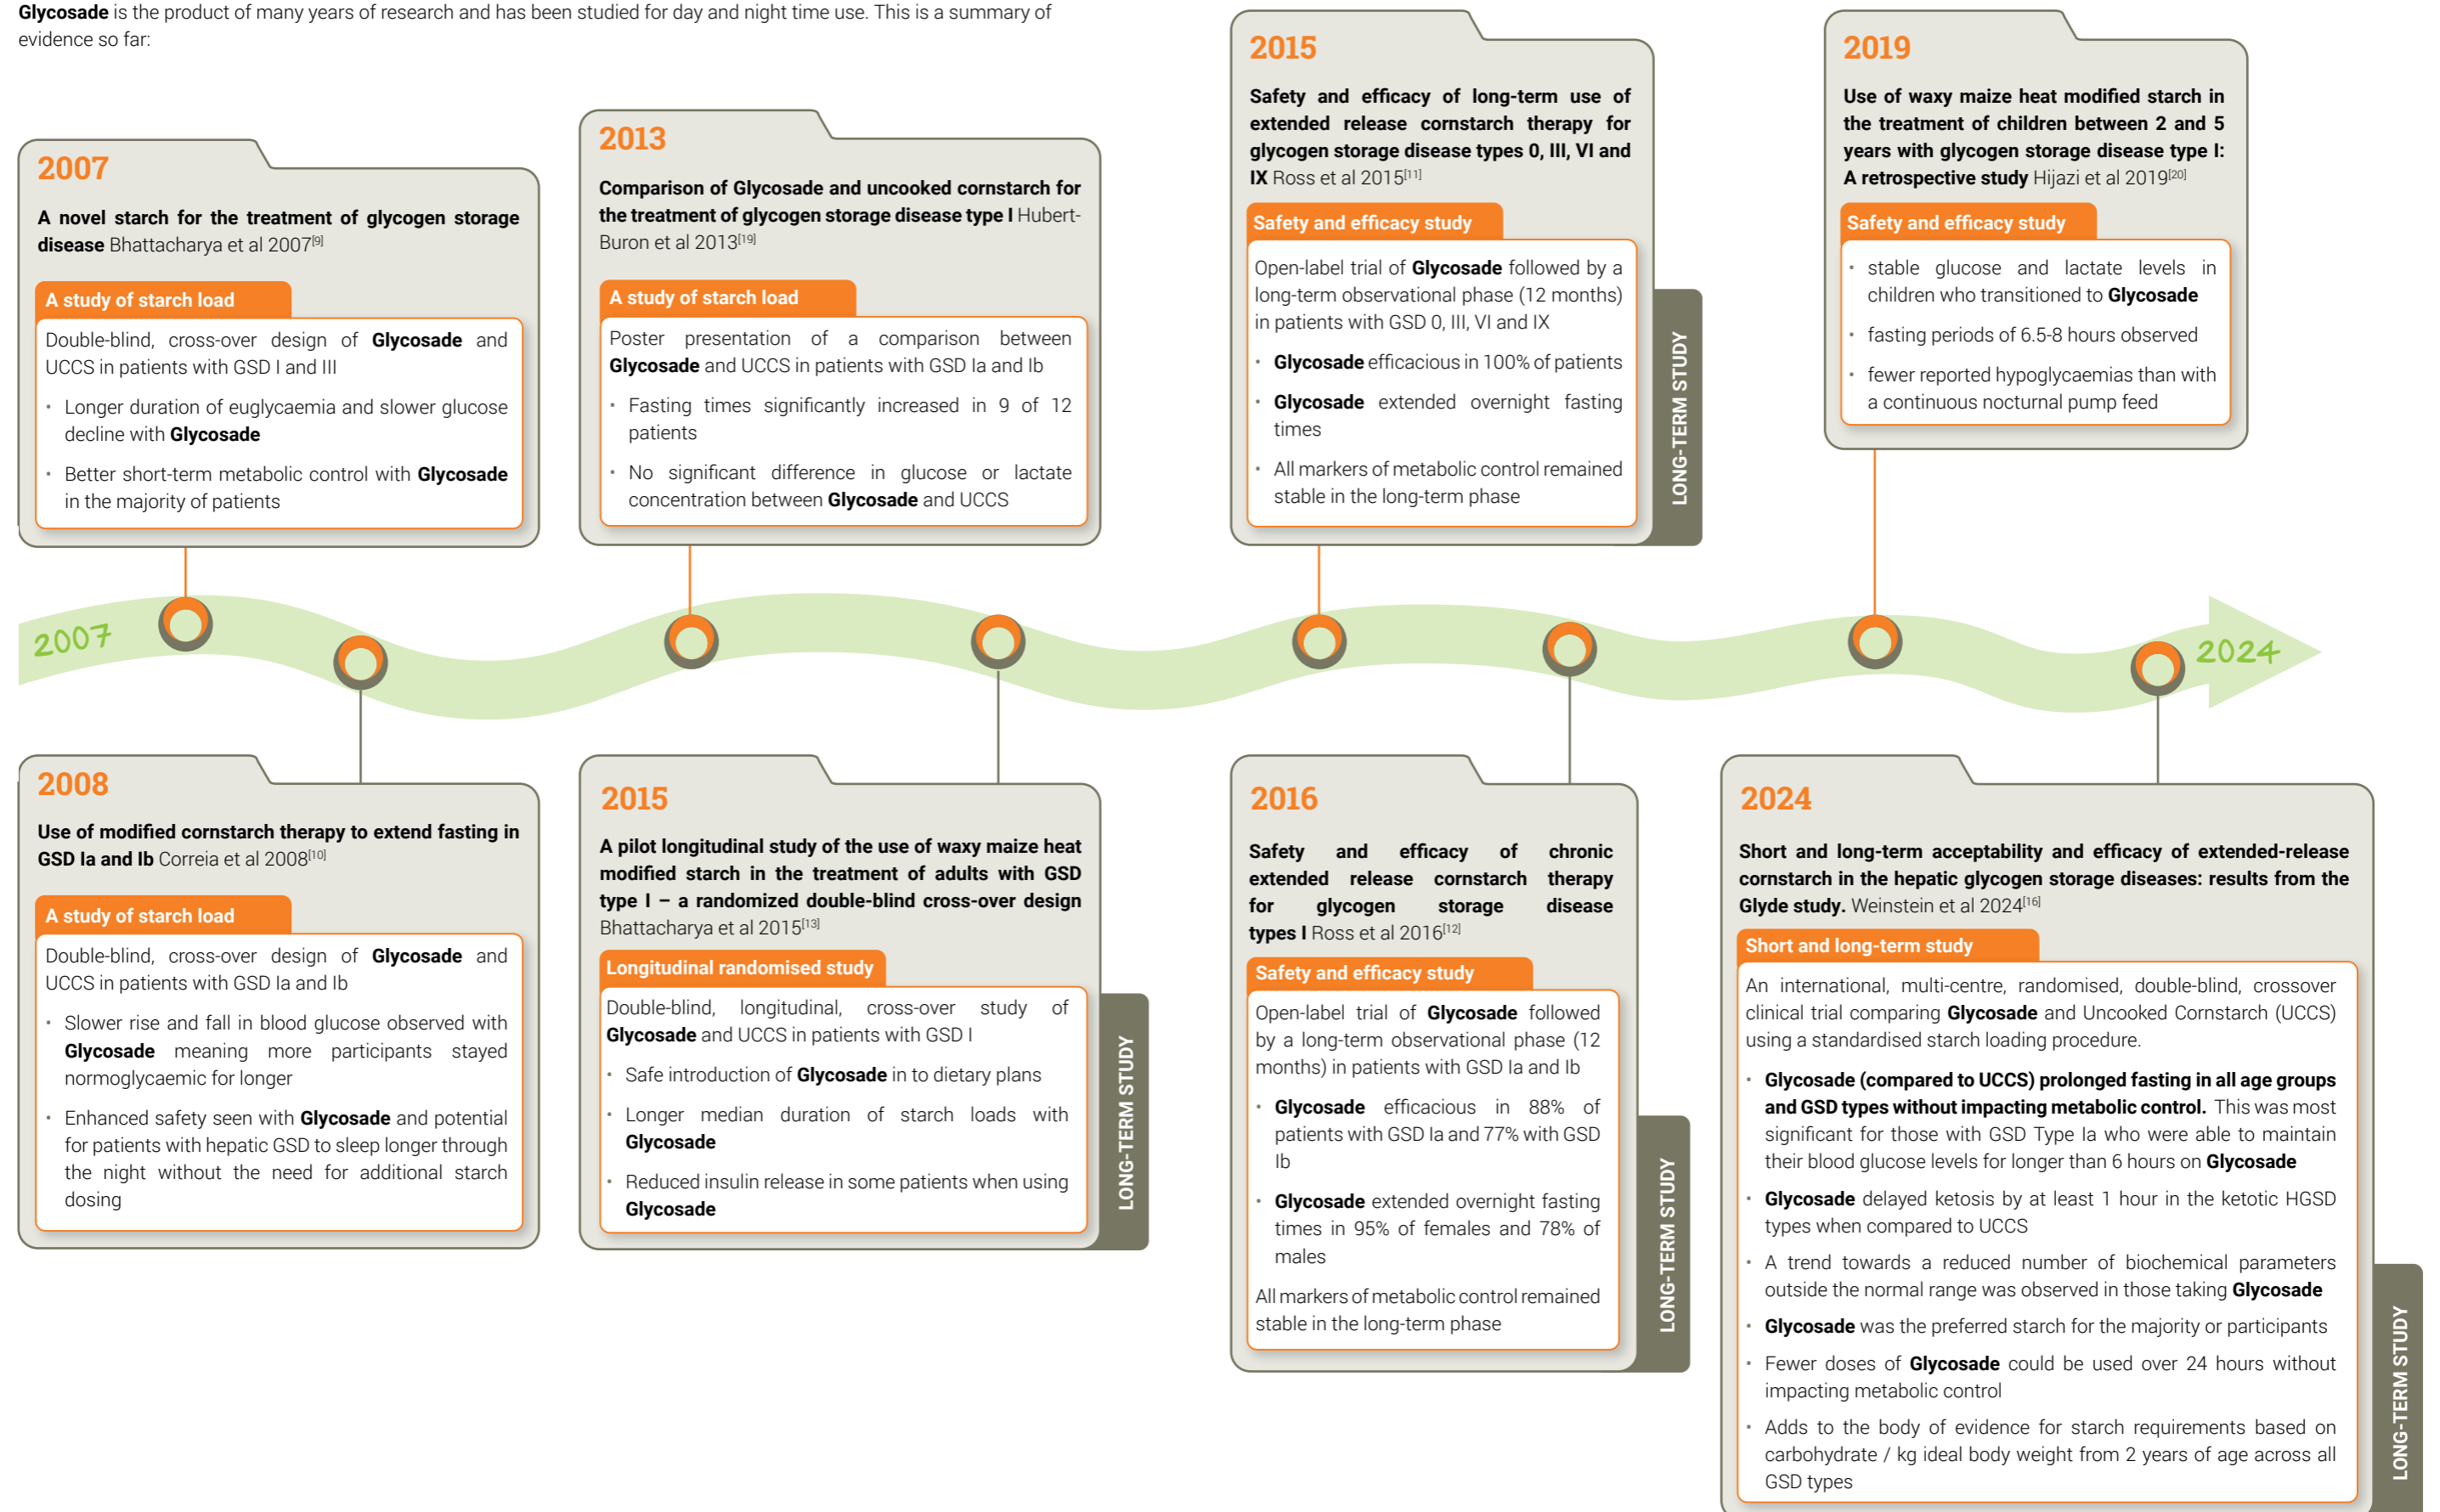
**Glycosade** is the product of many years of research and has been studied for day and night time use. This is a summary of evidence so far:

2007

**A novel starch for the treatment of glycogen storage disease** Bhattacharya et al 2007$^{[9]}$

A study of starch load

Double-blind, cross-over design of **Glycosade** and UCCS in patients with GSD I and III

- Longer duration of euglycaemia and slower glucose decline with **Glycosade**
- Better short-term metabolic control with **Glycosade** in the majority of patients

2013

**Comparison of Glycosade and uncooked cornstarch for the treatment of glycogen storage disease type I** Hubert-Buron et al 2013$^{[19]}$

A study of starch load

Poster presentation of a comparison between **Glycosade** and UCCS in patients with GSD Ia and Ib

- Fasting times significantly increased in 9 of 12 patients
- No significant difference in glucose or lactate concentration between **Glycosade** and UCCS

2015

**Safety and efficacy of long-term use of extended release cornstarch therapy for glycogen storage disease types 0, III, VI and IX** Ross et al 2015$^{[11]}$

Safety and efficacy study

Open-label trial of **Glycosade** followed by a long-term observational phase (12 months) in patients with GSD 0, III, VI and IX

- **Glycosade** efficacious in 100% of patients
- **Glycosade** extended overnight fasting times
- All markers of metabolic control remained stable in the long-term phase

LONG-TERM STUDY

2019

**Use of waxy maize heat modified starch in the treatment of children between 2 and 5 years with glycogen storage disease type I: A retrospective study** Hijazi et al 2019$^{[20]}$

Safety and efficacy study

- stable glucose and lactate levels in children who transitioned to **Glycosade**
- fasting periods of 6.5-8 hours observed
- fewer reported hypoglycaemias than with a continuous nocturnal pump feed

2007

2024

2008

**Use of modified cornstarch therapy to extend fasting in GSD Ia and Ib** Correia et al 2008$^{[10]}$

A study of starch load

Double-blind, cross-over design of **Glycosade** and UCCS in patients with GSD Ia and Ib

- Slower rise and fall in blood glucose observed with **Glycosade** meaning more participants stayed normoglycaemic for longer
- Enhanced safety seen with **Glycosade** and potential for patients with hepatic GSD to sleep longer through the night without the need for additional starch dosing

2015

**A pilot longitudinal study of the use of waxy maize heat modified starch in the treatment of adults with GSD type I – a randomized double-blind cross-over design** Bhattacharya et al 2015$^{[13]}$

Longitudinal randomised study

Double-blind, longitudinal, cross-over study of **Glycosade** and UCCS in patients with GSD I

- Safe introduction of **Glycosade** in to dietary plans
- Longer median duration of starch loads with **Glycosade**
- Reduced insulin release in some patients when using **Glycosade**

LONG-TERM STUDY

2016

**Safety and efficacy of chronic extended release cornstarch therapy for glycogen storage disease types I** Ross et al 2016$^{[12]}$

Safety and efficacy study

Open-label trial of **Glycosade** followed by a long-term observational phase (12 months) in patients with GSD Ia and Ib

- **Glycosade** efficacious in 88% of patients with GSD Ia and 77% with GSD Ib
- **Glycosade** extended overnight fasting times in 95% of females and 78% of males

All markers of metabolic control remained stable in the long-term phase

LONG-TERM STUDY

2024

**Short and long-term acceptability and efficacy of extended-release cornstarch in the hepatic glycogen storage diseases: results from the Glyde study.** Weinstein et al 2024$^{[16]}$

Short and long-term study

An international, multi-centre, randomised, double-blind, crossover clinical trial comparing **Glycosade** and Uncooked Cornstarch (UCCS) using a standardised starch loading procedure.

- **Glycosade (compared to UCCS) prolonged fasting in all age groups and GSD types without impacting metabolic control.** This was most significant for those with GSD Type Ia who were able to maintain their blood glucose levels for longer than 6 hours on **Glycosade**
- **Glycosade** delayed ketosis by at least 1 hour in the ketotic HGSD types when compared to UCCS
- A trend towards a reduced number of biochemical parameters outside the normal range was observed in those taking **Glycosade**
- **Glycosade** was the preferred starch for the majority or participants
- Fewer doses of **Glycosade** could be used over 24 hours without impacting metabolic control
- Adds to the body of evidence for starch requirements based on carbohydrate / kg ideal body weight from 2 years of age across all GSD types

LONG-TERM STUDY